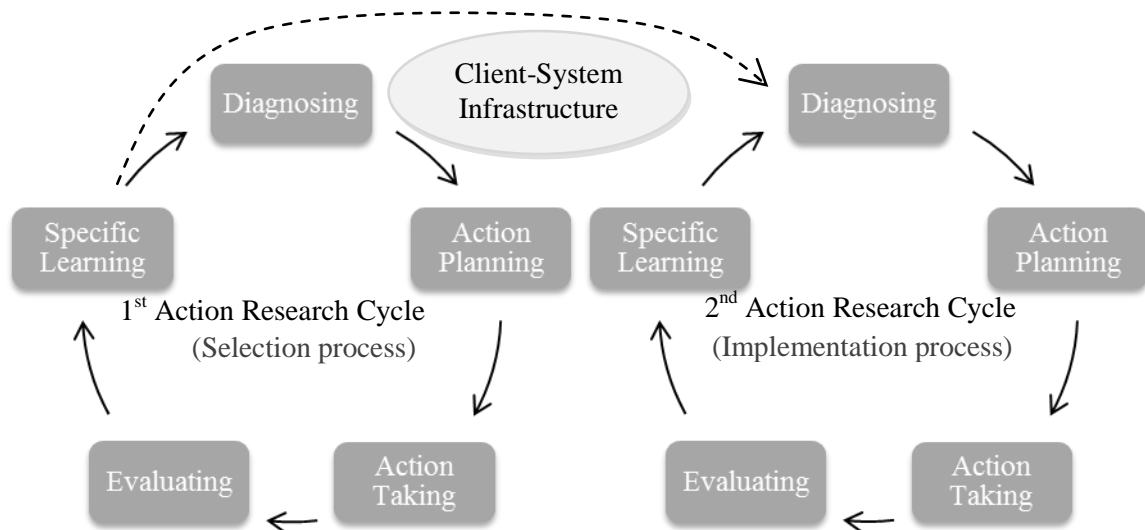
Client-System Infrastructure

Diagnosing

Action Planning

Action Taking

Evaluating

Specific Learning

1$^{st}$ Action Research Cycle
(Selection process)

Diagnosing

Action Planning

Action Taking

Evaluating

Specific Learning

2$^{nd}$ Action Research Cycle
(Implementation process)